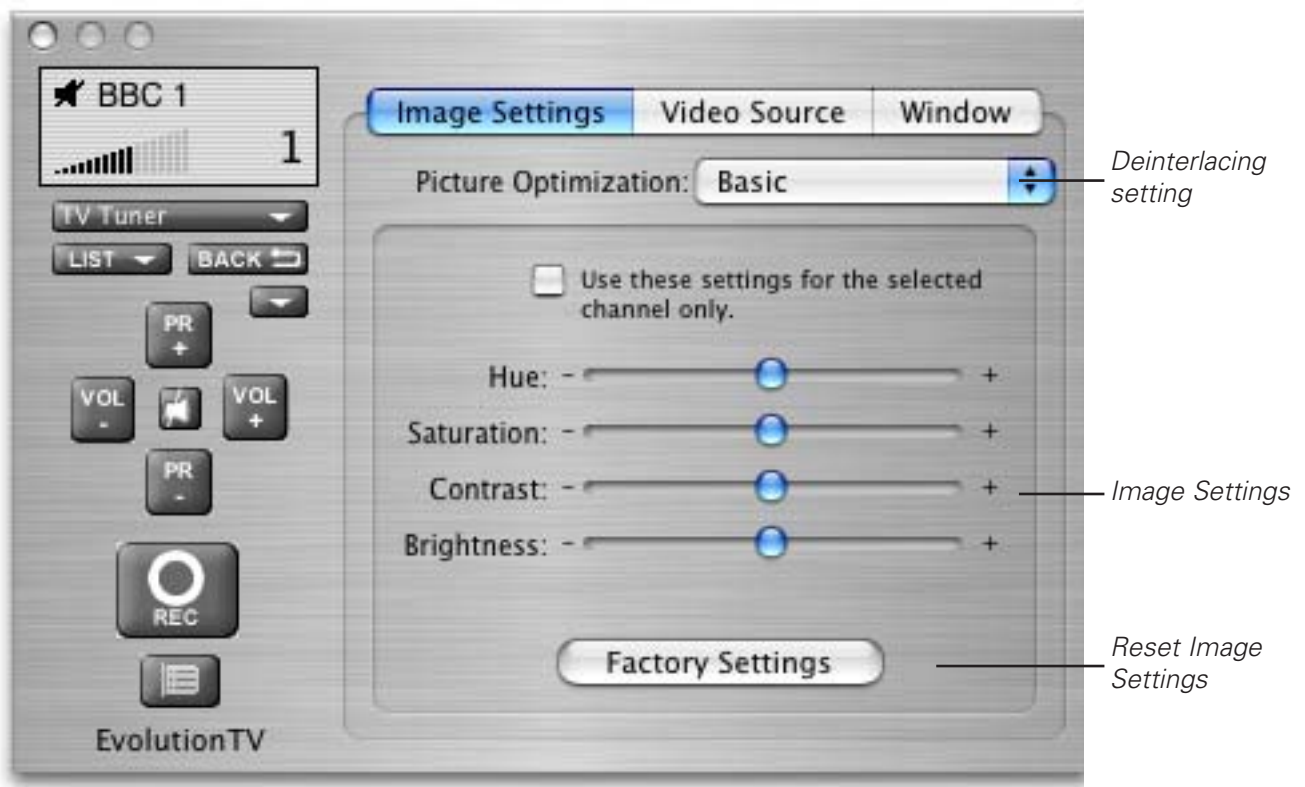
BBC 1

1

TV Tuner

LIST

BACK

PR +

VOL -

VOL +

PR -

REC

EvolutionTV

Image Settings | Video Source | Window

Picture Optimization: Basic

Deinterlacing setting

Use these settings for the selected channel only.

Hue: - +

Saturation: - +

Contrast: - +

Brightness: - +

Image Settings

Factory Settings

Reset Image Settings